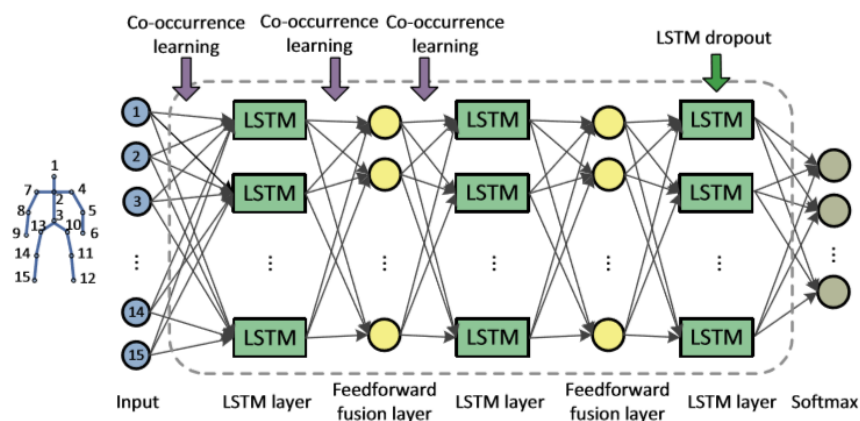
Co-occurrence learning

Co-occurrence learning

Co-occurrence learning

LSTM dropout

1
7
2
4
8
3
5
9
13
10
6
14
11
15
12

1
2
3
⋮
14
15

LSTM
LSTM
⋮
LSTM

⋮

LSTM
LSTM
⋮
LSTM

⋮

LSTM
LSTM
⋮
LSTM

⋮

Input

LSTM layer

Feedforward fusion layer

LSTM layer

Feedforward fusion layer

LSTM layer

Softmax